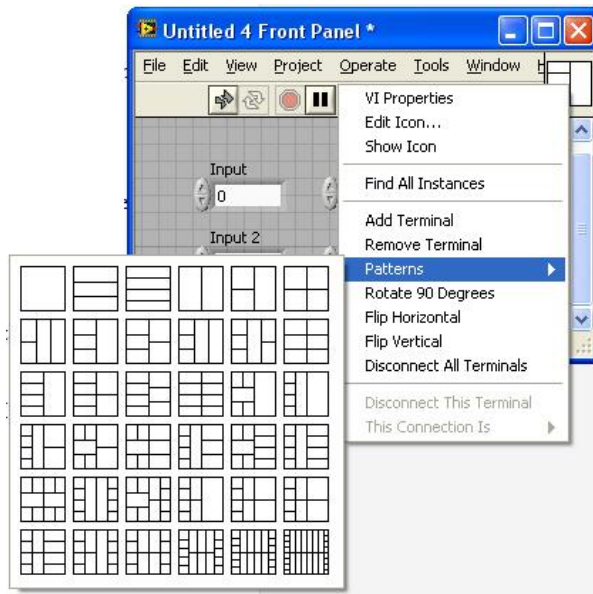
Untitled 4 Front Panel *

File Edit View Project Operate Tools Window H

Input
0

Input 2

VI Properties
Edit Icon...
Show Icon

Find All Instances

Add Terminal
Remove Terminal
Patterns
Rotate 90 Degrees
Flip Horizontal
Flip Vertical
Disconnect All Terminals

Disconnect This Terminal
This Connection Is